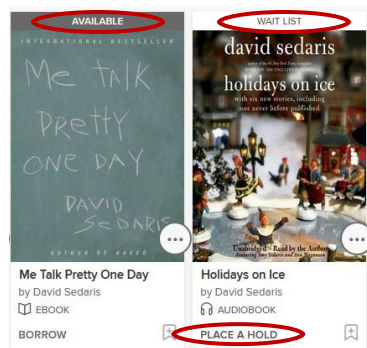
AVAILABLE

INTERNATIONAL BESTSELLER

Me Talk Pretty One Day

DAVID SEDARIS

AUTHOR OF NAKED

Me Talk Pretty One Day

by David Sedaris

EBOOK

BORROW

WAIT LIST

david sedaris

holidays on ice

with six new stories, including one never before published

Unabridged • Read by the Author

Holidays on Ice

by David Sedaris

AUDIOBOOK

PLACE A HOLD